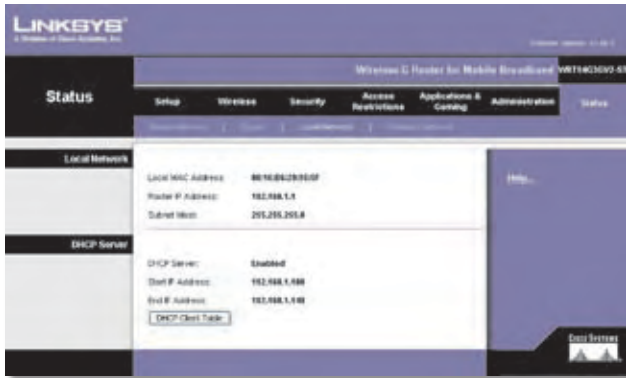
LINKSYS®
A Division of Cisco Systems, Inc.

Firmware Version: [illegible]

Wireless-G Router for Mobile Broadband WRT54G3GV2-ST

Status

Setup | Wireless | Security | Access Restrictions | Applications & Gaming | Administration | Status

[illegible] | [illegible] | Local Network | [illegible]

Local Network

Local MAC Address: 00:16:B6:29:55:0F
Router IP Address: 192.168.1.1
Subnet Mask: 255.255.255.0

Help...

DHCP Server

DHCP Server: Enabled
Start IP Address: 192.168.1.100
End IP Address: 192.168.1.149

DHCP Client Table

CISCO SYSTEMS